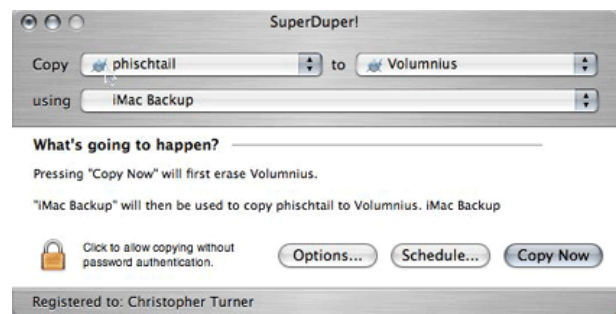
SuperDuper!

Copy phischtail to Volumnius

using iMac Backup

What's going to happen?

Pressing "Copy Now" will first erase Volumnius.

"iMac Backup" will then be used to copy phischtail to Volumnius. iMac Backup

Click to allow copying without password authentication.

Options...

Schedule...

Copy Now

Registered to: Christopher Turner